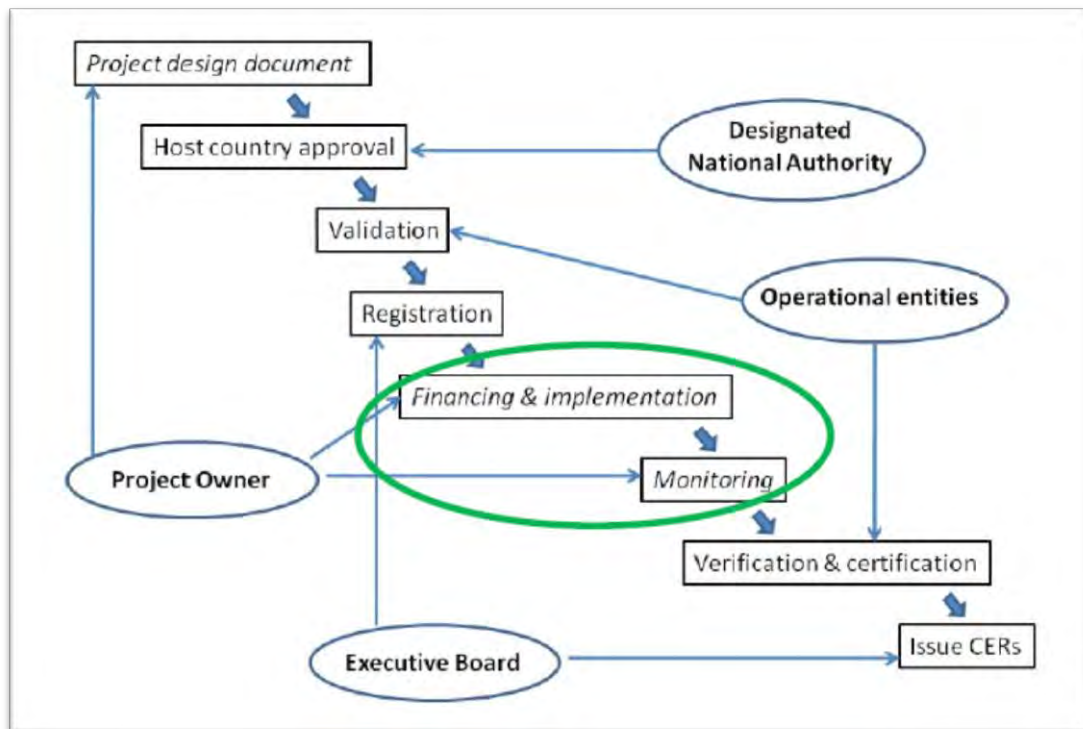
Project design document

Host country approval

Designated National Authority

Validation

Registration

Operational entities

Financing & implementation

Project Owner

Monitoring

Verification & certification

Issue CERs

Executive Board